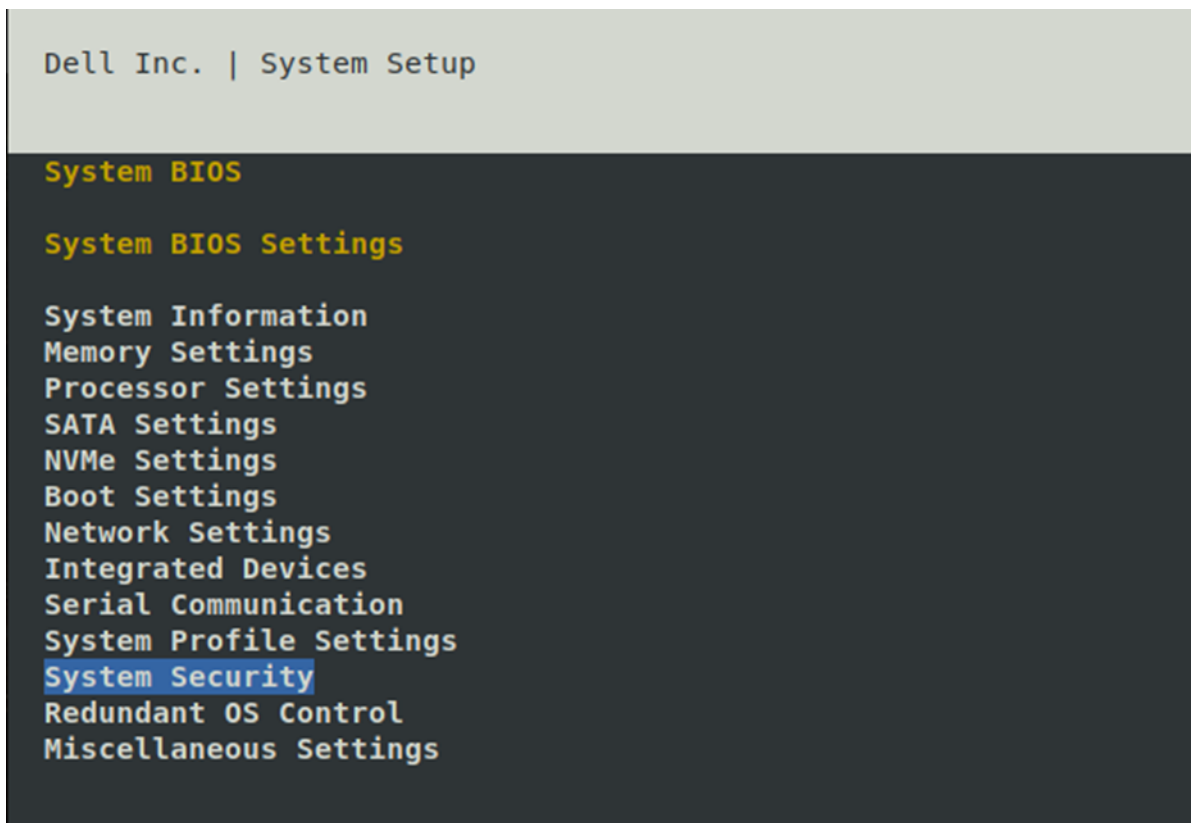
Dell Inc. | System Setup

System BIOS

System BIOS Settings

System Information
Memory Settings
Processor Settings
SATA Settings
NVMe Settings
Boot Settings
Network Settings
Integrated Devices
Serial Communication
System Profile Settings
System Security
Redundant OS Control
Miscellaneous Settings